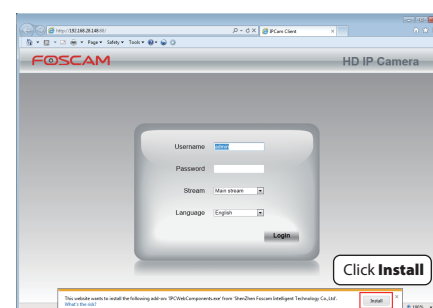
http://192.168.29.148:88/
IPCam Client
Page ▾ Safety ▾ Tools ▾
FOSCAM
HD IP Camera
Username admin
Password
Stream Main stream
Language English
Login
Click **Install**
This website wants to install the following add-on: 'IPCWebComponents.exe' from 'ShenZhen Foscam Intelligent Technology Co.,Ltd'.
What's the risk?
Install
100%